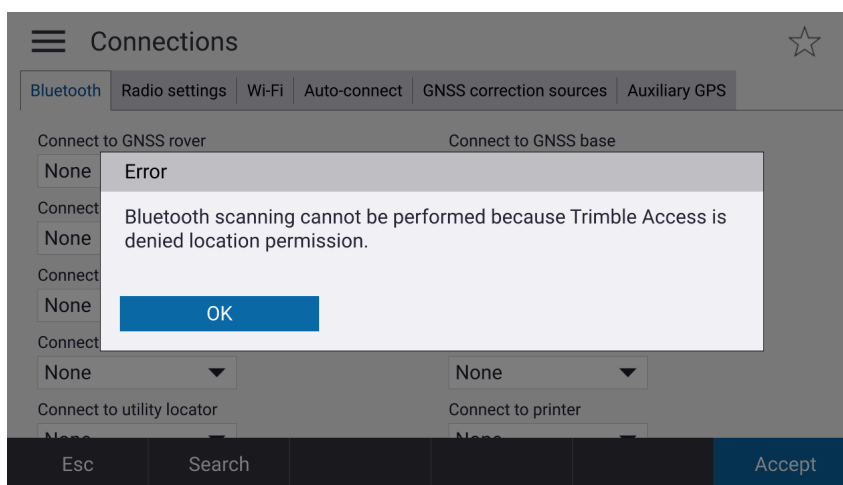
Connections

Bluetooth | Radio settings | Wi-Fi | Auto-connect | GNSS correction sources | Auxiliary GPS

Connect to GNSS rover
None

Connect to GNSS base

Connect
None

Connect
None

Connect
None

None

Error

Bluetooth scanning cannot be performed because Trimble Access is denied location permission.

OK

Connect to utility locator
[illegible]

Connect to printer
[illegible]

Esc
Search
Accept